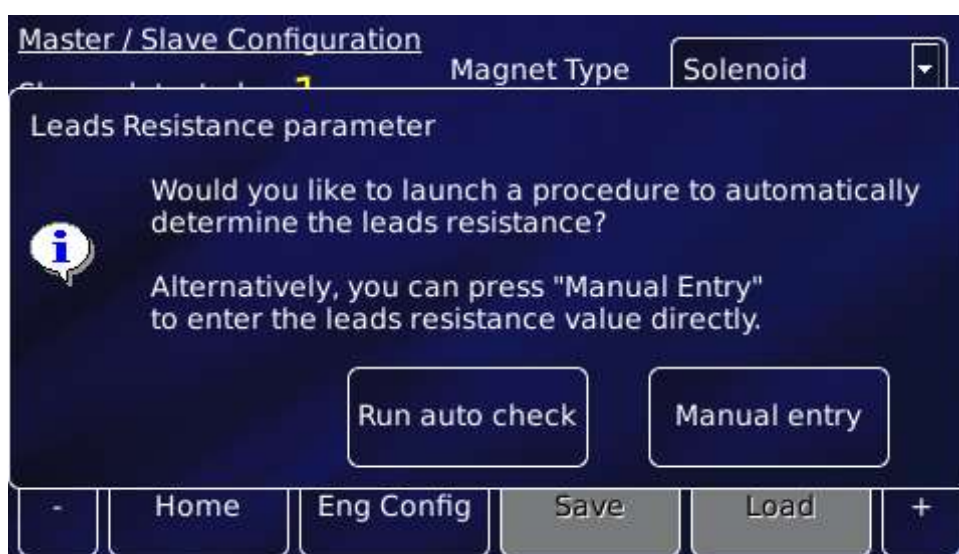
Master / Slave Configuration

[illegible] 1

Magnet Type

Solenoid

Leads Resistance parameter

Would you like to launch a procedure to automatically determine the leads resistance?

Alternatively, you can press "Manual Entry" to enter the leads resistance value directly.

Run auto check

Manual entry

-

Home

Eng Config

Save

Load

+